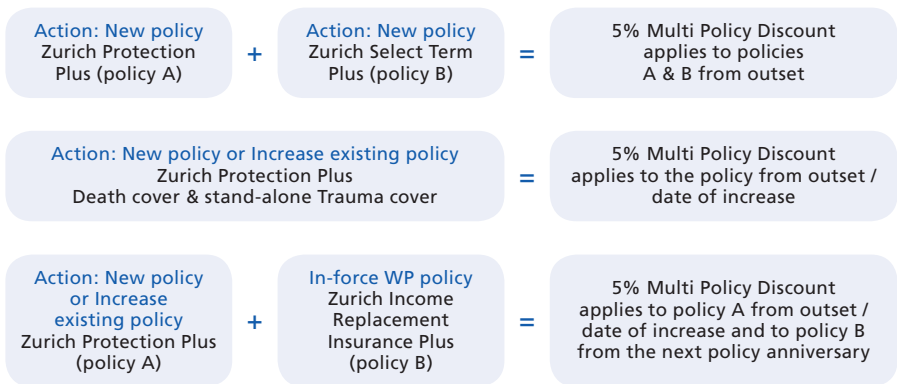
Action: New policy
Zurich Protection Plus (policy A)

+

Action: New policy
Zurich Select Term Plus (policy B)

=

5% Multi Policy Discount applies to policies A & B from outset

Action: New policy or Increase existing policy
Zurich Protection Plus
Death cover & stand-alone Trauma cover

=

5% Multi Policy Discount applies to the policy from outset / date of increase

Action: New policy or Increase existing policy
Zurich Protection Plus (policy A)

+

In-force WP policy
Zurich Income Replacement Insurance Plus (policy B)

=

5% Multi Policy Discount applies to policy A from outset / date of increase and to policy B from the next policy anniversary